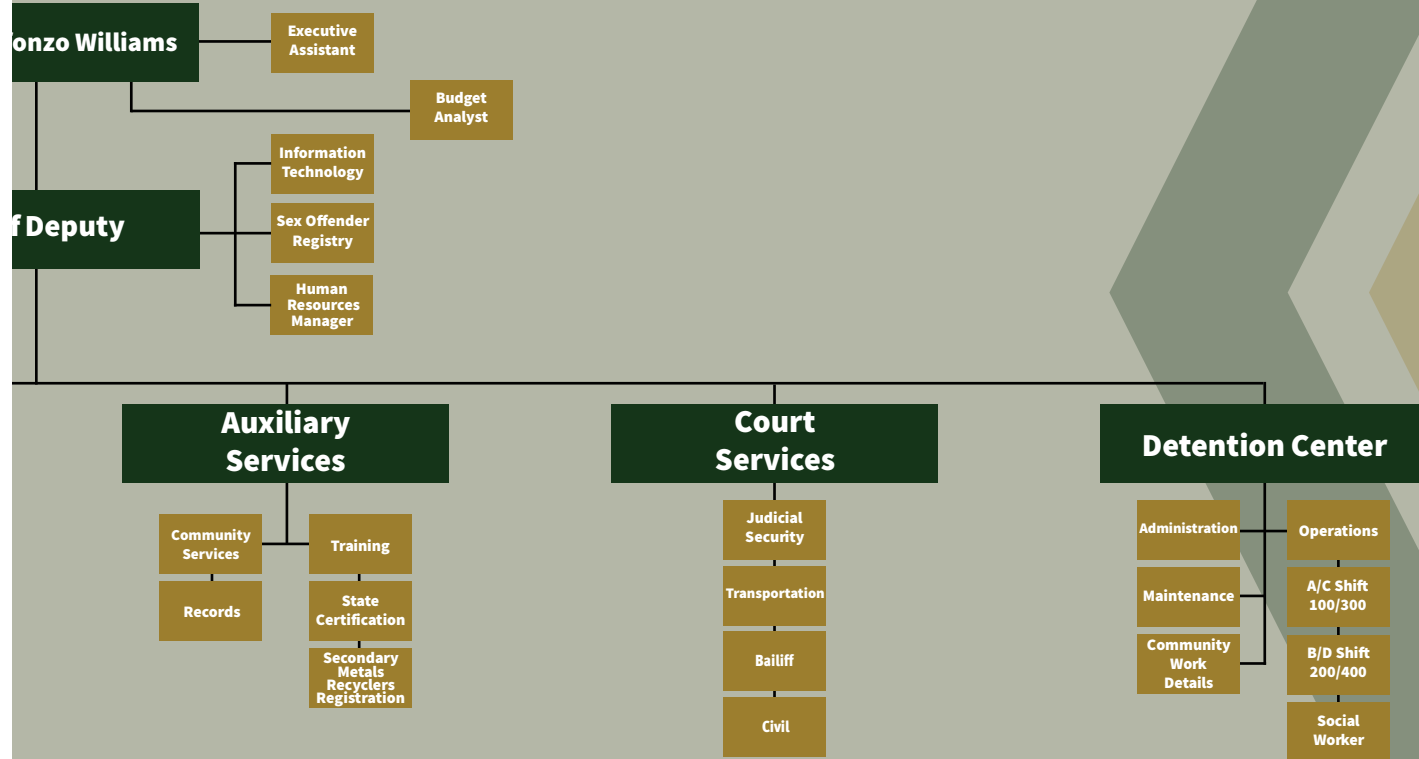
fonzo Williams

Executive Assistant

Budget Analyst

f Deputy

Information Technology

Sex Offender Registry

Human Resources Manager

Auxiliary Services

Community Services

Records

Training

State Certification

Secondary Metals Recyclers Registration

Court Services

Judicial Security

Transportation

Bailiff

Civil

Detention Center

Administration

Maintenance

Community Work Details

Operations

A/C Shift 100/300

B/D Shift 200/400

Social Worker